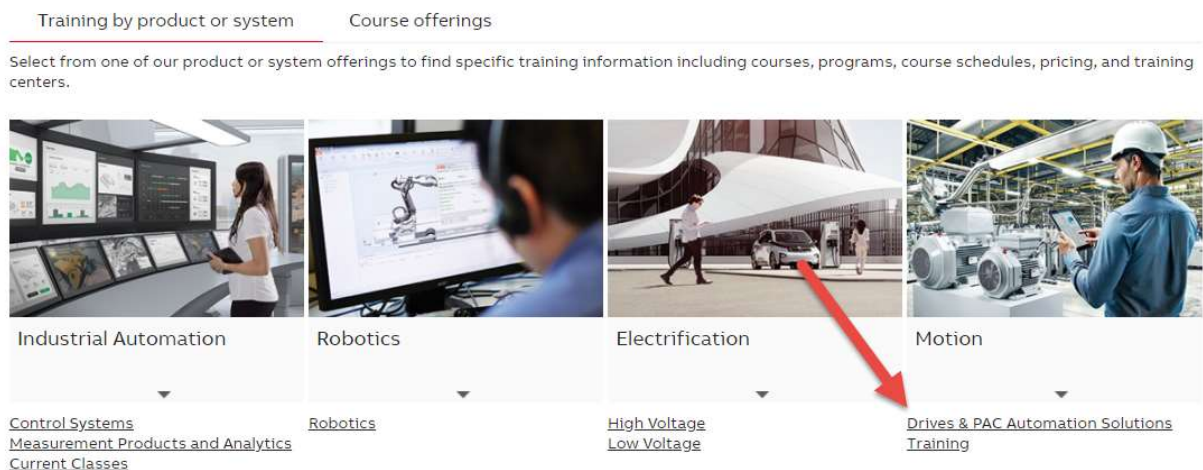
Training by product or system Course offerings

Select from one of our product or system offerings to find specific training information including courses, programs, course schedules, pricing, and training centers.

Industrial Automation

Control Systems
Measurement Products and Analytics
Current Classes

Robotics

Robotics

Electrification

High Voltage
Low Voltage

Motion

Drives & PAC Automation Solutions Training